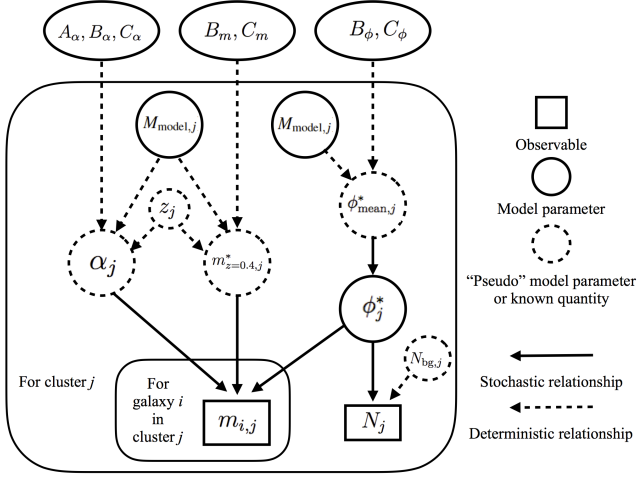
$A_\alpha, B_\alpha, C_\alpha$

$B_m, C_m$

$B_\phi, C_\phi$

$M_{\text{model},j}$

$M_{\text{model},j}$

$z_j$

$\phi^*_{\text{mean},j}$

$\alpha_j$

$m^*_{z=0.4,j}$

$\phi^*_j$

$N_{\text{bg},j}$

For cluster $j$

For galaxy $i$ in cluster $j$

$m_{i,j}$

$N_j$

Observable

Model parameter

"Pseudo" model parameter or known quantity

Stochastic relationship

Deterministic relationship